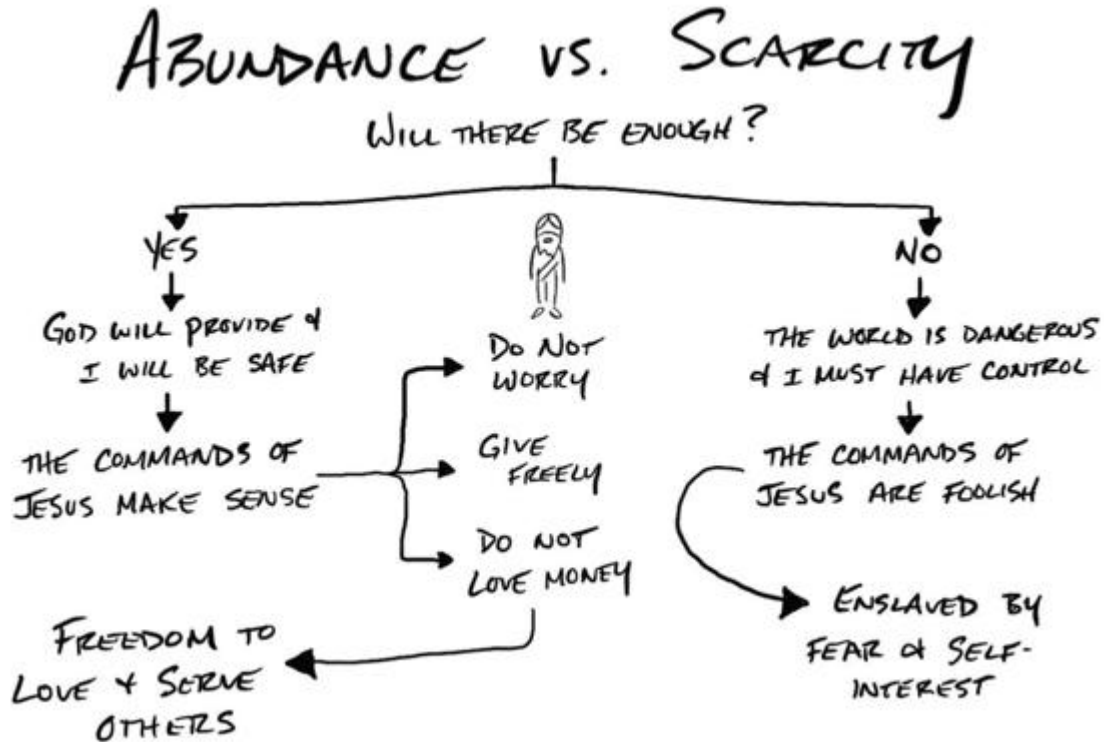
ABUNDANCE VS. SCARCITY

WILL THERE BE ENOUGH?

YES

GOD WILL PROVIDE & I WILL BE SAFE

THE COMMANDS OF JESUS MAKE SENSE

DO NOT WORRY

GIVE FREELY

DO NOT LOVE MONEY

FREEDOM TO LOVE & SERVE OTHERS

NO

THE WORLD IS DANGEROUS & I MUST HAVE CONTROL

THE COMMANDS OF JESUS ARE FOOLISH

ENSLAVED BY FEAR & SELF-INTEREST